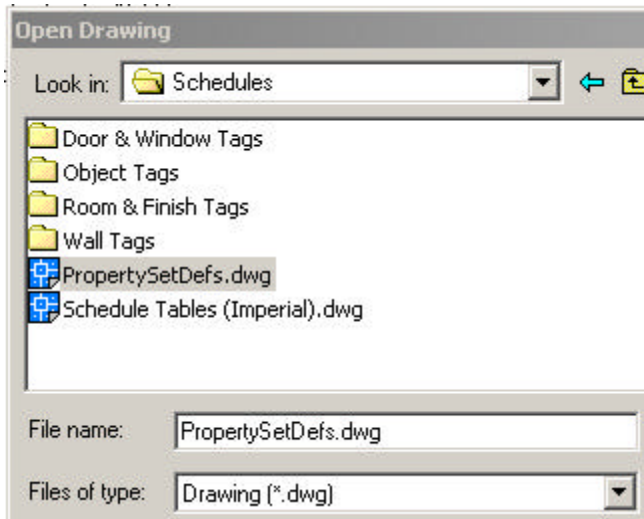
Open Drawing

Look in: Schedules

Door & Window Tags
Object Tags
Room & Finish Tags
Wall Tags
PropertySetDefs.dwg
Schedule Tables (Imperial).dwg

File name: PropertySetDefs.dwg

Files of type: Drawing (*.dwg)